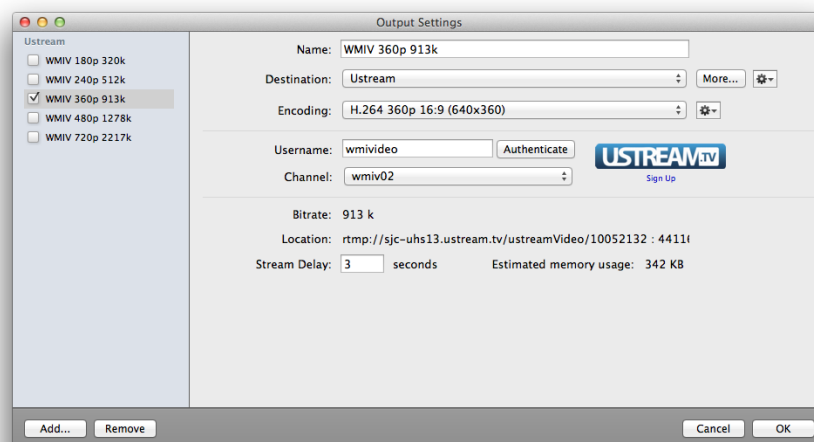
Output Settings

Ustream

WMIV 180p 320k

WMIV 240p 512k

WMIV 360p 913k

WMIV 480p 1278k

WMIV 720p 2217k

Name: WMIV 360p 913k

Destination: Ustream More...

Encoding: H.264 360p 16:9 (640x360)

Username: wmivideo Authenticate

Channel: wmiv02

USTREAM.TV

Sign Up

Bitrate: 913 k

Location: rtmp://sjc-uhs13.ustream.tv/ustreamVideo/10052132 : 4411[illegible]

Stream Delay: 3 seconds Estimated memory usage: 342 KB

Add... Remove

Cancel OK